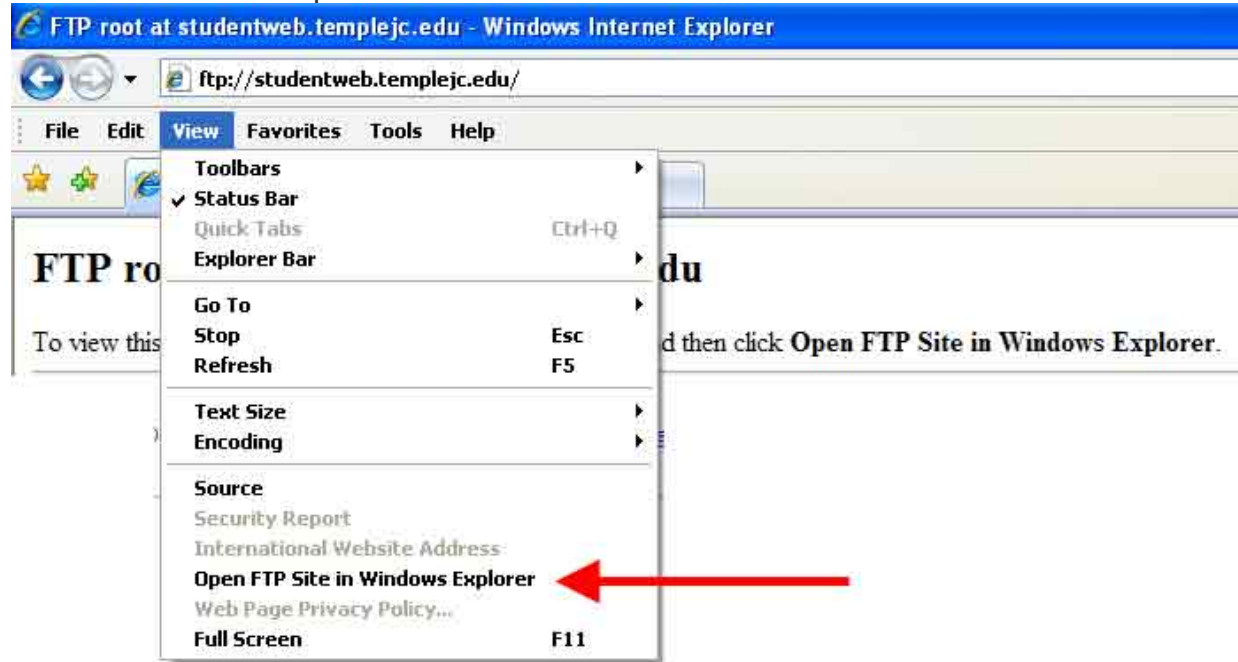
FTP root at studentweb.templejc.edu - Windows Internet Explorer

ftp://studentweb.templejc.edu/

File Edit View Favorites Tools Help

Toolbars
✓ Status Bar
Quick Tabs Ctrl+Q
Explorer Bar

Go To
Stop Esc
Refresh F5

Text Size
Encoding

Source
Security Report
International Website Address
Open FTP Site in Windows Explorer
Web Page Privacy Policy...
Full Screen F11

FTP ro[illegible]du

To view this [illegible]d then click **Open FTP Site in Windows Explorer**.